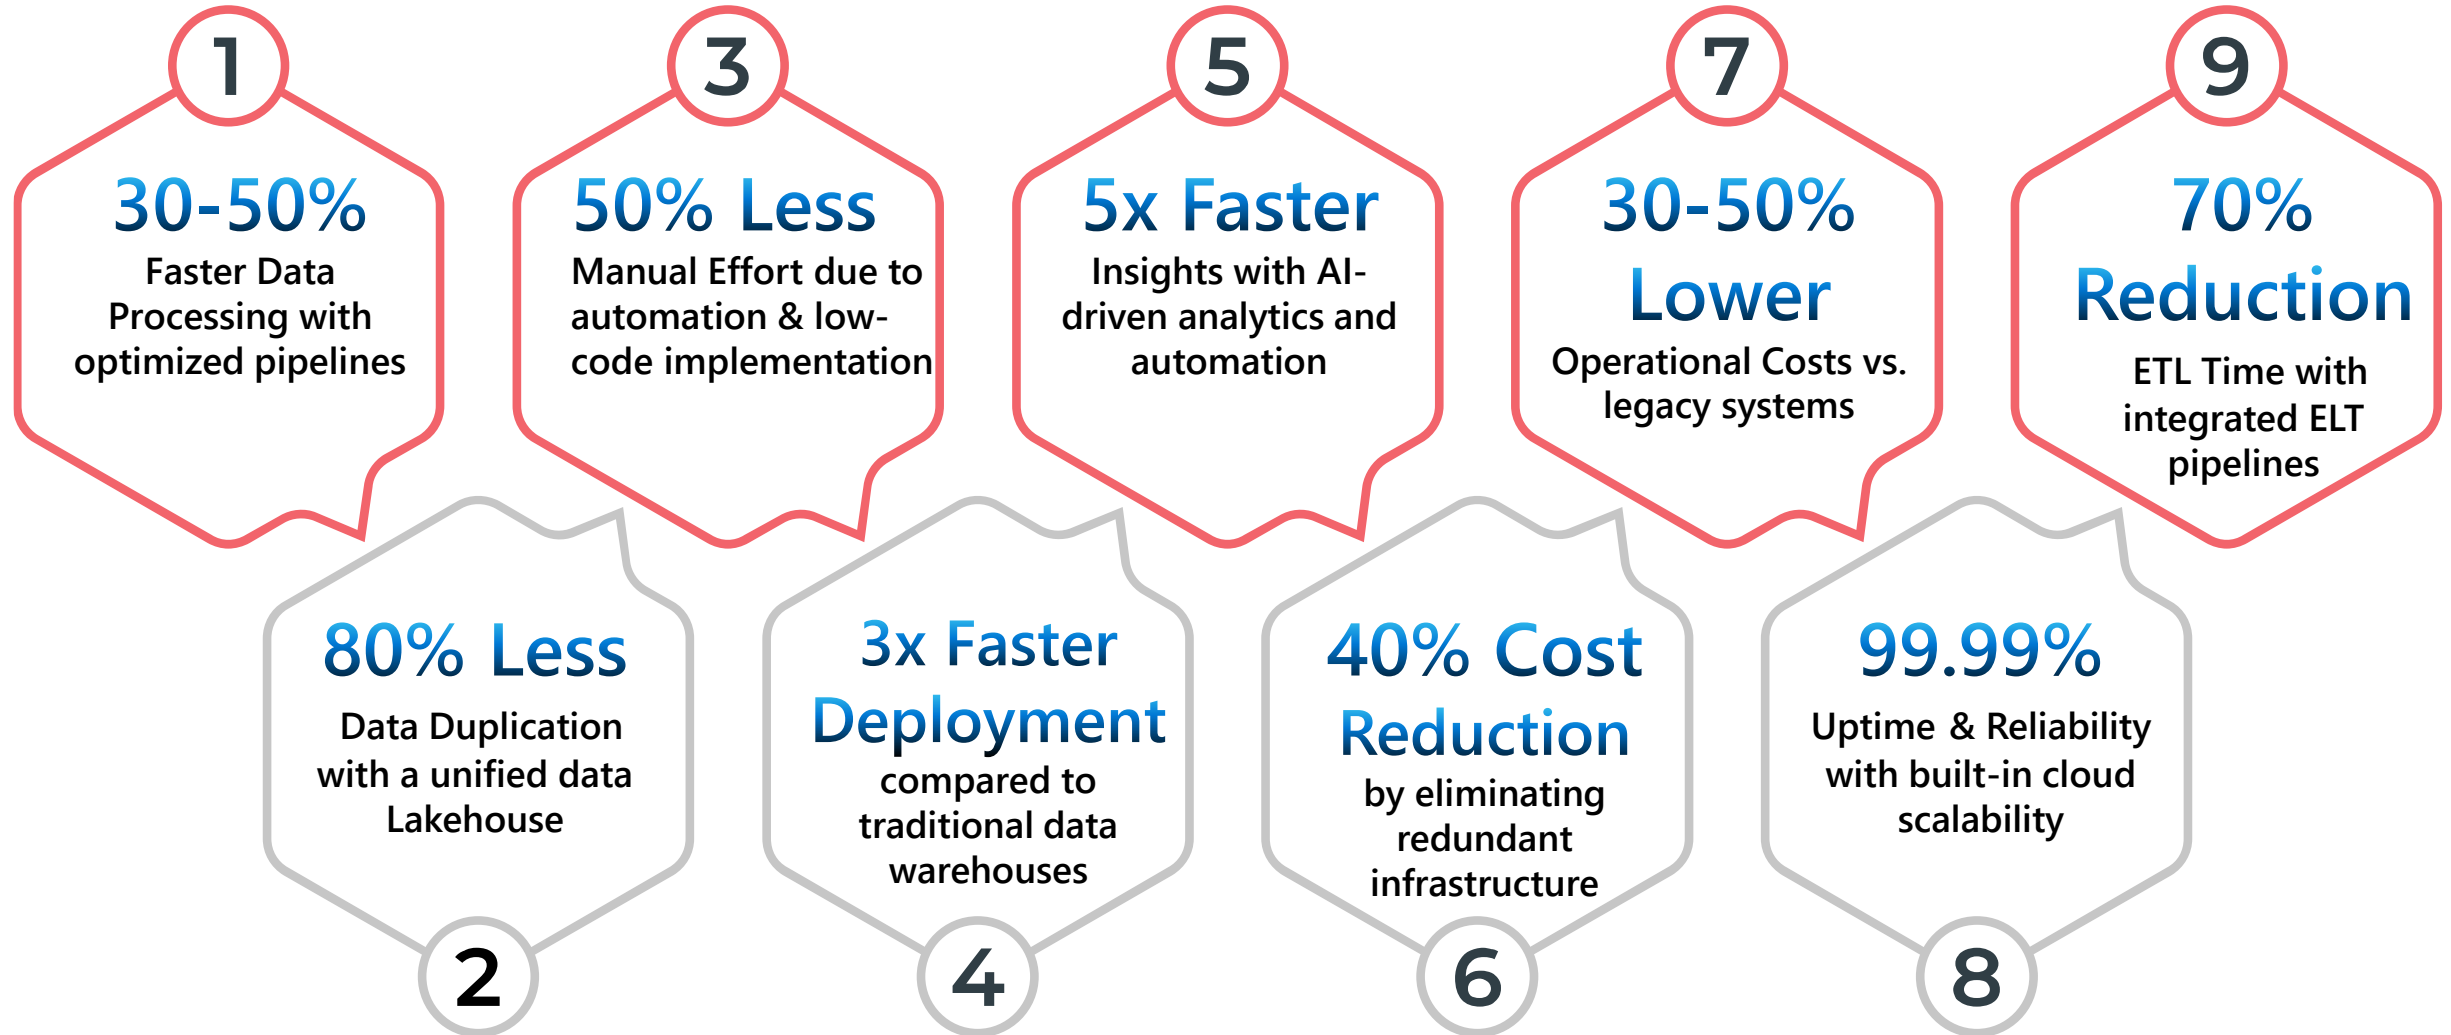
1
30-50%
Faster Data Processing with optimized pipelines

2
80% Less
Data Duplication with a unified data Lakehouse

3
50% Less
Manual Effort due to automation & low-code implementation

4
3x Faster Deployment
compared to traditional data warehouses

5
5x Faster
Insights with AI-driven analytics and automation

6
40% Cost Reduction
by eliminating redundant infrastructure

7
30-50% Lower
Operational Costs vs. legacy systems

8
99.99%
Uptime & Reliability with built-in cloud scalability

9
70% Reduction
ETL Time with integrated ELT pipelines